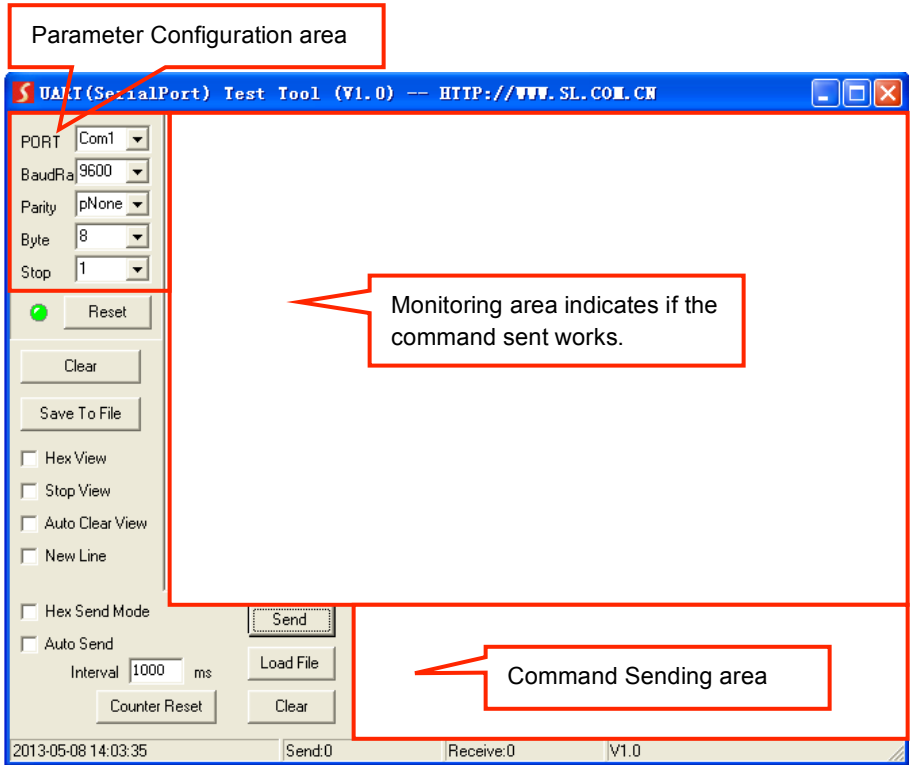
Parameter Configuration area

UART(SerialPort) Test Tool (V1.0) -- HTTP://WWW.SL.COM.CN

PORT Com1
BaudRa 9600
Parity pNone
Byte 8
Stop 1

Monitoring area indicates if the command sent works.

Reset

Clear

Save To File

Hex View

Stop View

Auto Clear View

New Line

Hex Send Mode

Auto Send

Interval 1000 ms

Counter Reset

Send

Load File

Clear

Command Sending area

2013-05-08 14:03:35 | Send:0 | Receive:0 | V1.0